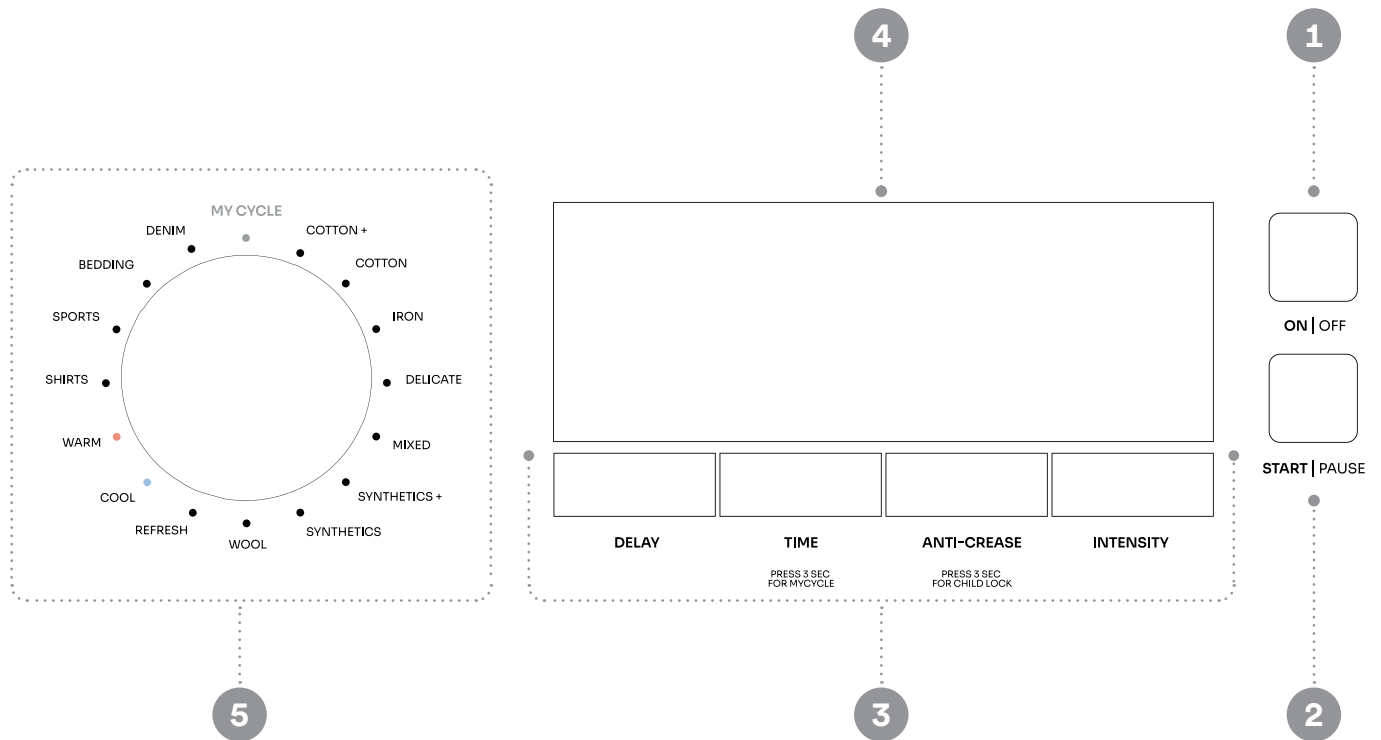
4

1

MY CYCLE
DENIM
COTTON +
BEDDING
COTTON
SPORTS
IRON
SHIRTS
DELICATE
WARM
MIXED
COOL
SYNTHETICS +
REFRESH
SYNTHETICS
WOOL

ON | OFF

START | PAUSE

DELAY

TIME
PRESS 3 SEC FOR MYCYCLE

ANTI-CREASE
PRESS 3 SEC FOR CHILD LOCK

INTENSITY

5

3

2